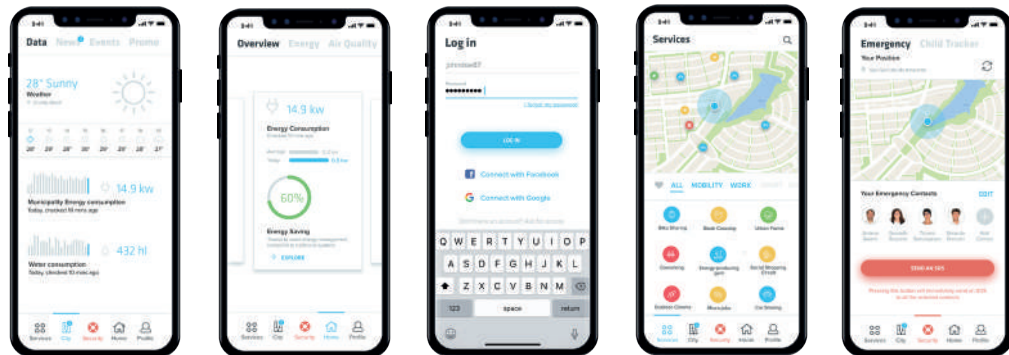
9:41

Data News Events Promo

28° Sunny
Weather

26° 28° 28° 30° 29° 28° 26° 27°

14.9 kw
Municipality Energy consumption
Today, checked 18 min ago

432 hl
Water consumption
Today, checked 10 min ago

Services City Security Home Profile

9:41

Overview Energy Air Quality

14.9 kw
Energy Consumption

60%
Energy Saving

EXPLORE

Services City Security Home Profile

9:41

Log in

johndoe87

Password
••••••••••

LOG IN

Connect with Facebook

Connect with Google

Q W E R T Y U I O P
A S D F G H J K L
Z X C V B N M
123 space return

9:41

Services

ALL MOBILITY WORK

Bike Sharing
Book Crossing
Urban Farms
Coworking
Car Sharing

Services City Security Home Profile

9:41

Emergency Child Tracker

Your Position

Your Emergency Contacts EDIT

SEND AN SOS

Services City Security Home Profile